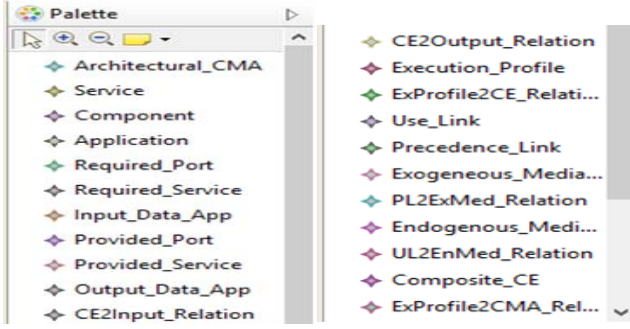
Palette

Architectural_CMA
Service
Component
Application
Required_Port
Required_Service
Input_Data_App
Provided_Port
Provided_Service
Output_Data_App
CE2Input_Relation

CE2Output_Relation
Execution_Profile
ExProfile2CE_Relati...
Use_Link
Precedence_Link
Exogeneous_Media...
PL2ExMed_Relation
Endogenous_Medi...
UL2EnMed_Relation
Composite_CE
ExProfile2CMA_Rel...